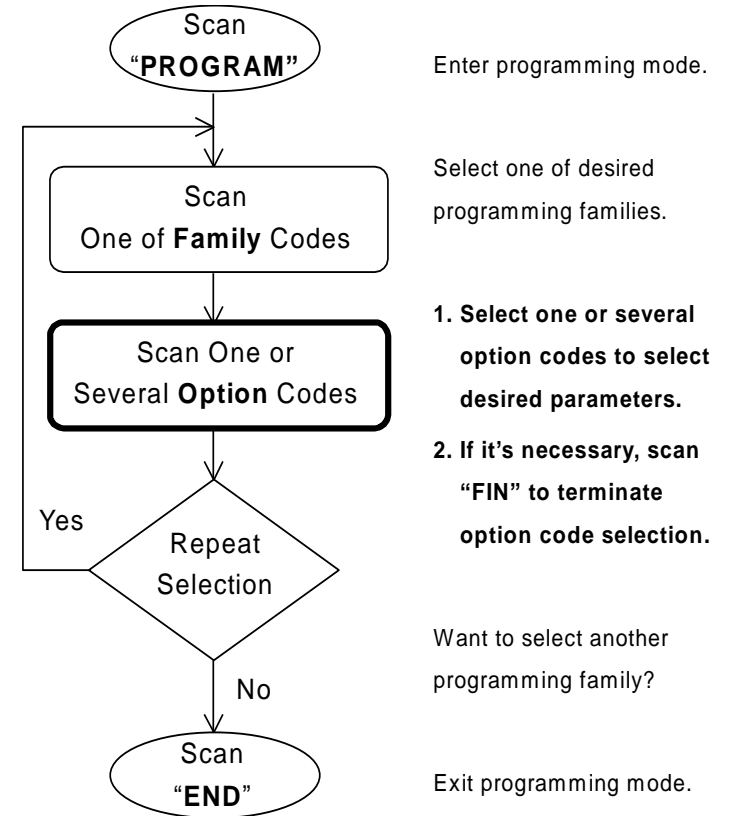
Scan
"**PROGRAM**"

Enter programming mode.

Scan
One of **Family** Codes

Select one of desired programming families.

Scan One or
Several **Option** Codes

**1. Select one or several option codes to select desired parameters.**

**2. If it's necessary, scan "FIN" to terminate option code selection.**

Yes

Repeat
Selection

No

Want to select another programming family?

Scan
"**END**"

Exit programming mode.